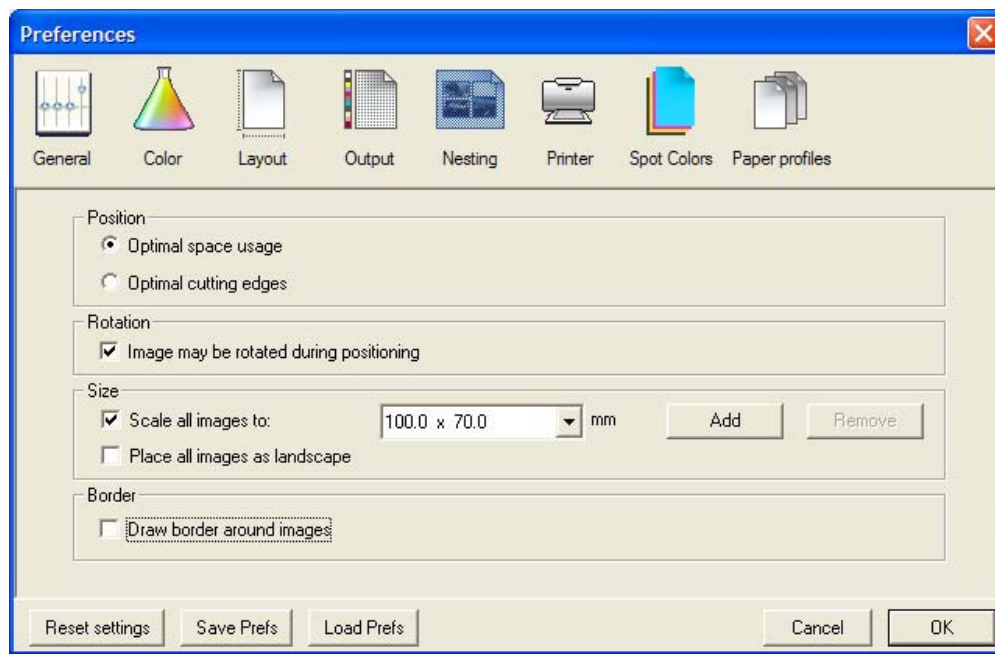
Preferences

General Color Layout Output Nesting Printer Spot Colors Paper profiles

Position
Optimal space usage
Optimal cutting edges

Rotation
Image may be rotated during positioning

Size
Scale all images to: 100.0 x 70.0 mm Add Remove
Place all images as landscape

Border
Draw border around images

Reset settings Save Prefs Load Prefs Cancel OK